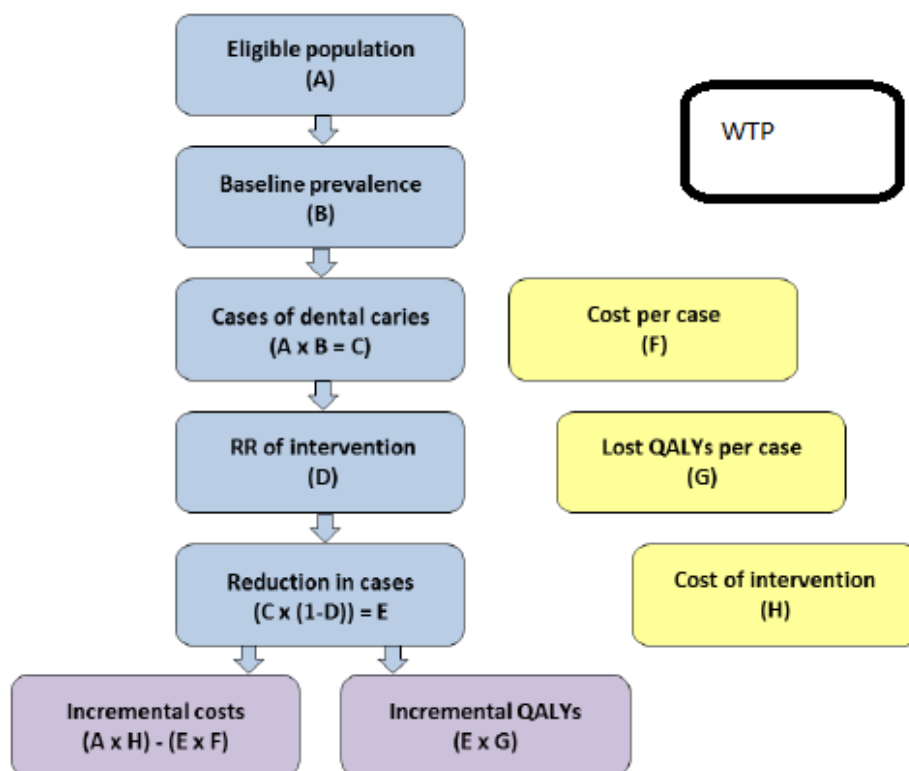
Eligible population
(A)

Baseline prevalence
(B)

Cases of dental caries
(A x B = C)

RR of intervention
(D)

Reduction in cases
(C x (1-D)) = E

Incremental costs
(A x H) - (E x F)

Incremental QALYs
(E x G)

WTP

Cost per case
(F)

Lost QALYs per case
(G)

Cost of intervention
(H)